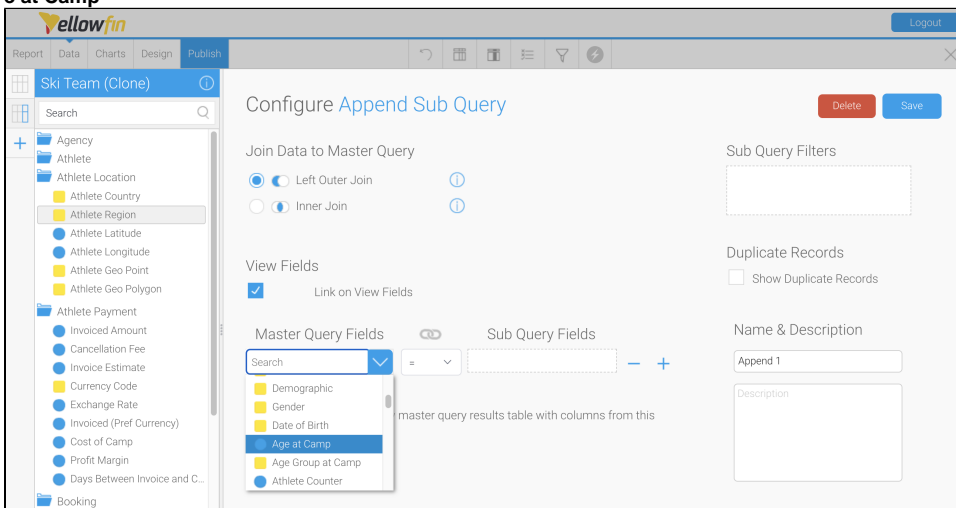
e at Camp

Yellowfin

Logout

Report Data Charts Design Publish

Ski Team (Clone)

Search

Agency
Athlete
Athlete Location
Athlete Country
Athlete Region
Athlete Latitude
Athlete Longitude
Athlete Geo Point
Athlete Geo Polygon
Athlete Payment
Invoiced Amount
Cancellation Fee
Invoice Estimate
Currency Code
Exchange Rate
Invoiced (Pref Currency)
Cost of Camp
Profit Margin
Days Between Invoice and C...
Booking

Configure Append Sub Query

Delete Save

Join Data to Master Query

Left Outer Join

Inner Join

Sub Query Filters

View Fields

Link on View Fields

Duplicate Records

Show Duplicate Records

Master Query Fields

Sub Query Fields

Name & Description

Search

=

Append 1

Description

Demographic
Gender
Date of Birth
Age at Camp
Age Group at Camp
Athlete Counter

master query results table with columns from this